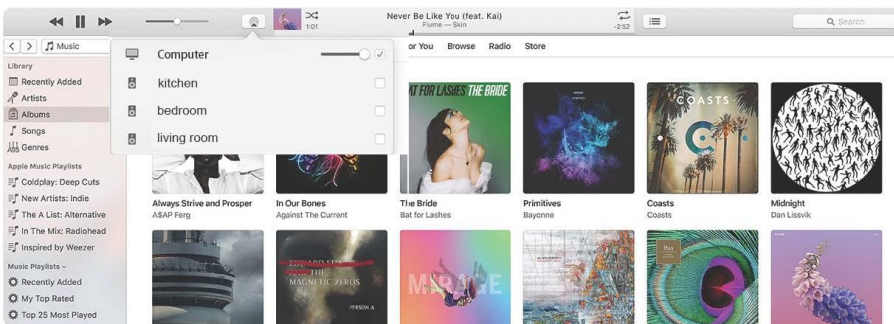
1:01
Never Be Like You (feat. Kai)
Flume — Skin
-2:52
Search

Music
Library
Recently Added
Artists
Albums
Songs
Genres
Apple Music Playlists
Coldplay: Deep Cuts
New Artists: Indie
The A List: Alternative
In The Mix: Radiohead
Inspired by Weezer
Music Playlists
Recently Added
My Top Rated
Top 25 Most Played

Computer
kitchen
bedroom
living room

or You
Browse
Radio
Store

BAT FOR LASHES THE BRIDE
COASTS

Always Strive and Prosper
A$AP Ferg
In Our Bones
Against The Current
The Bride
Bat for Lashes
Primitives
Bayonne
Coasts
Coasts
Midnight
Dan Lissvik

EDWARD SHARPE AND THE MAGNETIC ZEROS
PERSON A
MIRAGE